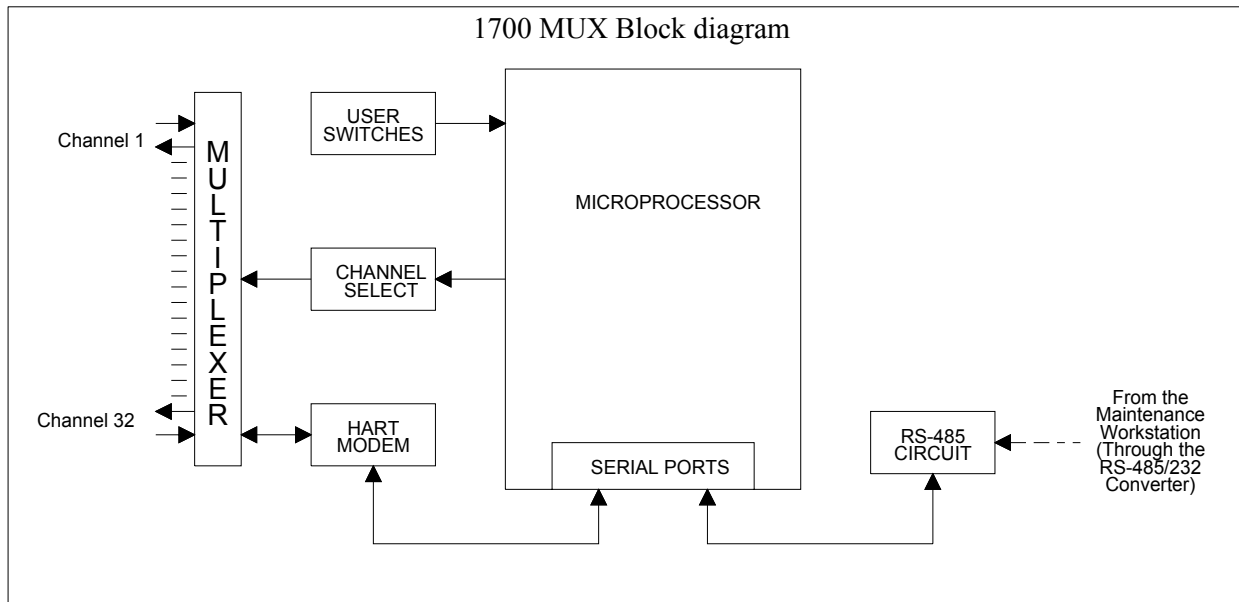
1700 MUX Block diagram

Channel 1

MULTIPLEXER

Channel 32

USER SWITCHES

CHANNEL SELECT

HART MODEM

MICROPROCESSOR

SERIAL PORTS

RS-485 CIRCUIT

From the Maintenance Workstation (Through the RS-485/232 Converter)